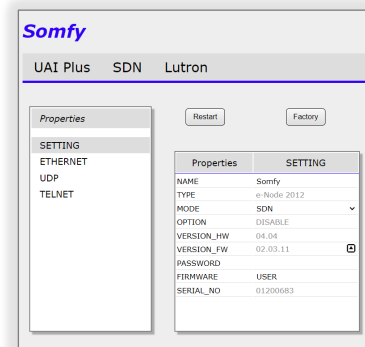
Somfy

UAI Plus SDN Lutron

Properties

SETTING
ETHERNET
UDP
TELNET

Restart

Factory

| Properties | SETTING |
|---|---|
| NAME | Somfy |
| TYPE | e-Node 2012 |
| MODE | SDN |
| OPTION | DISABLE |
| VERSION_HW | 04.04 |
| VERSION_FW | 02.03.11 |
| PASSWORD | |
| FIRMWARE | USER |
| SERIAL_NO | 01200683 |